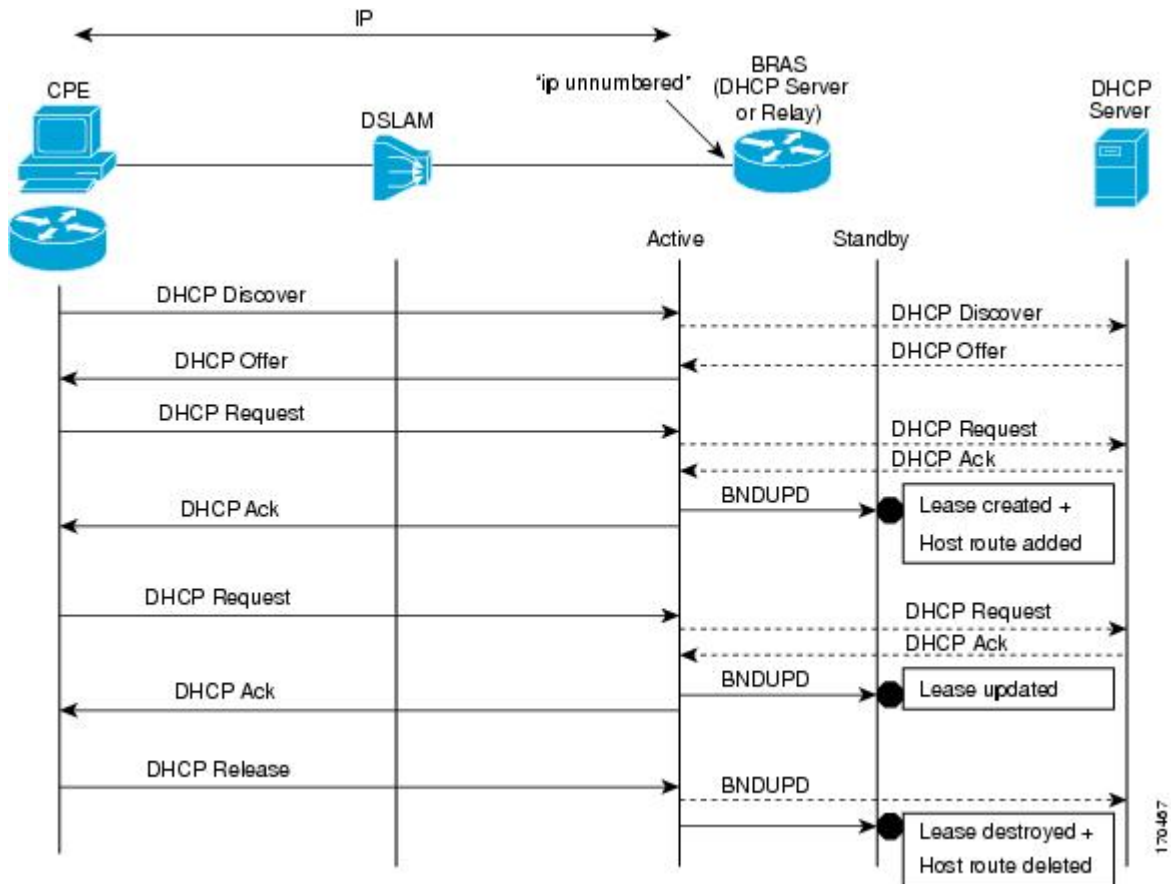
IP

CPE

DSLAM

"ip unnumbered"

BRAS (DHCP Server or Relay)

DHCP Server

Active

Standby

DHCP Discover

DHCP Discover

DHCP Offer

DHCP Offer

DHCP Request

DHCP Request

DHCP Ack

BNDUPD

DHCP Ack

Lease created + Host route added

DHCP Request

DHCP Request

DHCP Ack

BNDUPD

DHCP Ack

Lease updated

DHCP Release

BNDUPD

Lease destroyed + Host route deleted

170467